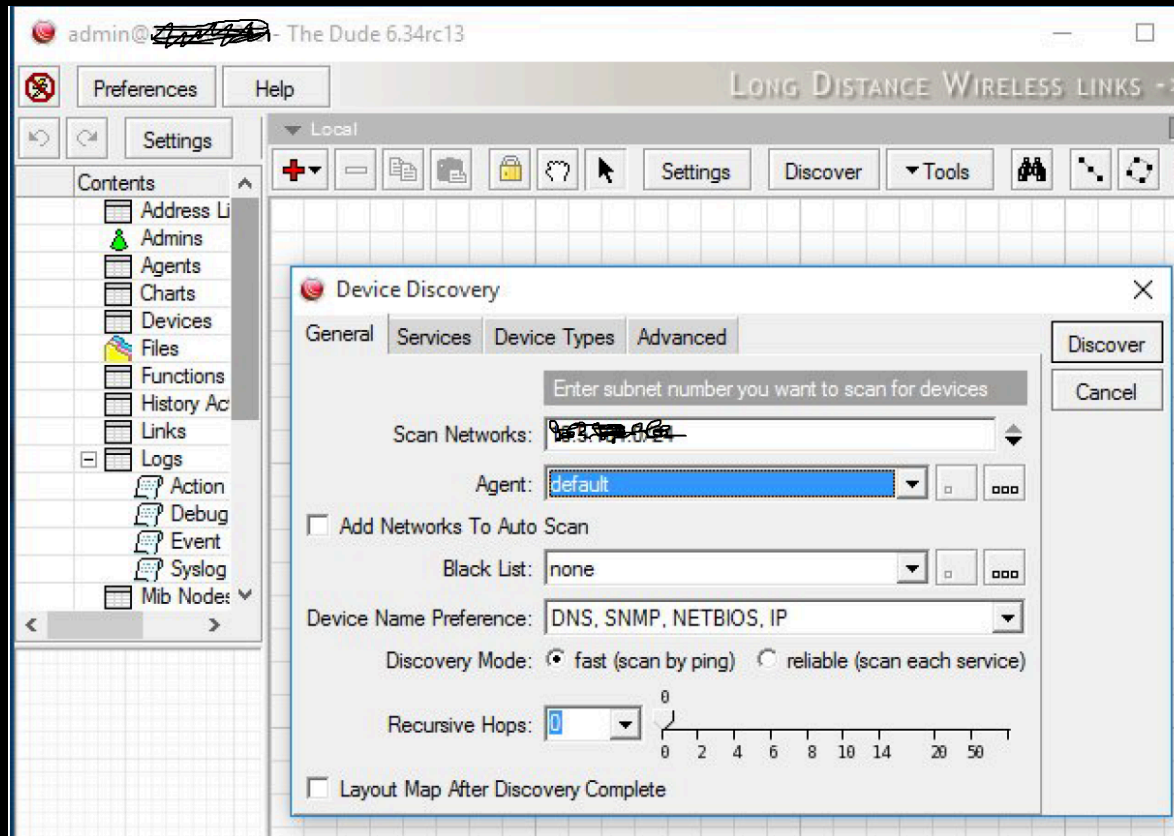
admin@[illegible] - The Dude 6.34rc13

Preferences Help

LONG DISTANCE WIRELESS LINKS -

Settings

Local

Contents

Address Li

Admins

Agents

Charts

Devices

Files

Functions

History Ac

Links

Logs

Action

Debug

Event

Syslog

Mib Nodes

Settings Discover Tools

Device Discovery

General Services Device Types Advanced

Discover

Cancel

Enter subnet number you want to scan for devices

Scan Networks: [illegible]

Agent: default

Add Networks To Auto Scan

Black List: none

Device Name Preference: DNS, SNMP, NETBIOS, IP

Discovery Mode: fast (scan by ping) reliable (scan each service)

Recursive Hops: 0

0

0 2 4 6 8 10 14 20 50

Layout Map After Discovery Complete